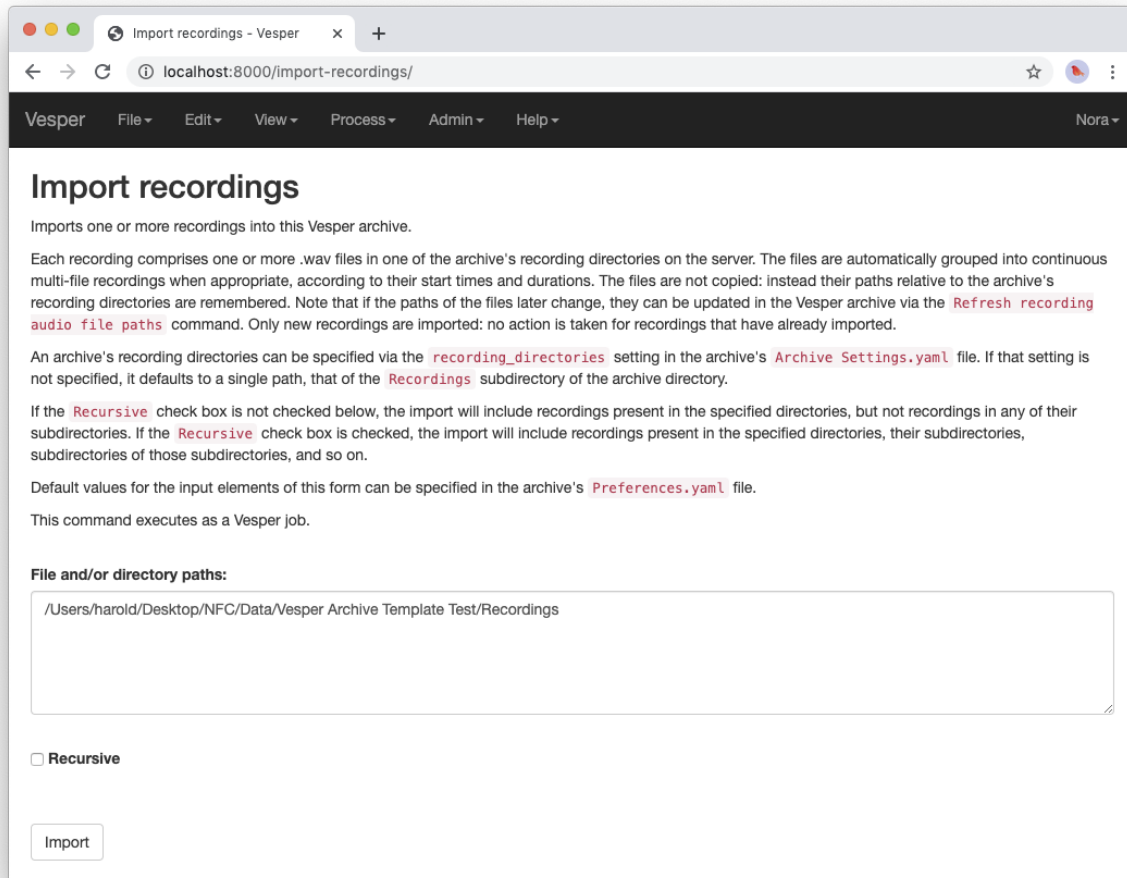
Import recordings - Vesper ×
+
localhost:8000/import-recordings/

Vesper File▾ Edit▾ View▾ Process▾ Admin▾ Help▾ Nora▾

Import recordings

Imports one or more recordings into this Vesper archive.

Each recording comprises one or more .wav files in one of the archive's recording directories on the server. The files are automatically grouped into continuous multi-file recordings when appropriate, according to their start times and durations. The files are not copied: instead their paths relative to the archive's recording directories are remembered. Note that if the paths of the files later change, they can be updated in the Vesper archive via the Refresh recording audio file paths command. Only new recordings are imported: no action is taken for recordings that have already imported.

An archive's recording directories can be specified via the recording_directories setting in the archive's Archive Settings.yaml file. If that setting is not specified, it defaults to a single path, that of the Recordings subdirectory of the archive directory.

If the Recursive check box is not checked below, the import will include recordings present in the specified directories, but not recordings in any of their subdirectories. If the Recursive check box is checked, the import will include recordings present in the specified directories, their subdirectories, subdirectories of those subdirectories, and so on.

Default values for the input elements of this form can be specified in the archive's Preferences.yaml file.

This command executes as a Vesper job.

File and/or directory paths:

/Users/harold/Desktop/NFC/Data/Vesper Archive Template Test/Recordings

Recursive

Import